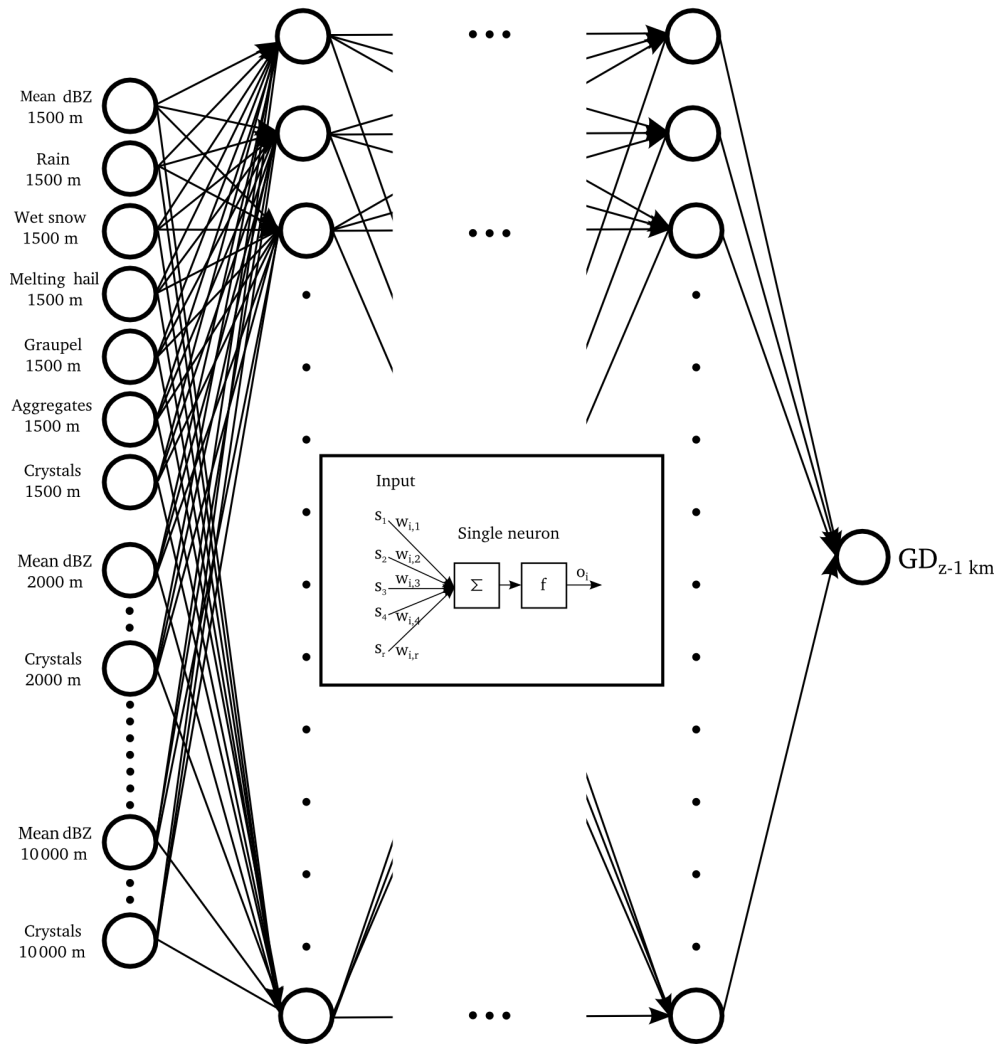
Mean dBZ
1500 m

Rain
1500 m

Wet snow
1500 m

Melting hail
1500 m

Graupel
1500 m

Aggregates
1500 m

Crystals
1500 m

Mean dBZ
2000 m

Crystals
2000 m

Mean dBZ
10 000 m

Crystals
10 000 m

Input

Single neuron

$s_1$ $w_{i,1}$
$s_2$ $w_{i,2}$
$s_3$ $w_{i,3}$
$s_4$ $w_{i,4}$
$s_r$ $w_{i,r}$

$\Sigma$

f

$o_i$

$GD_{z\text{-}1\text{ km}}$